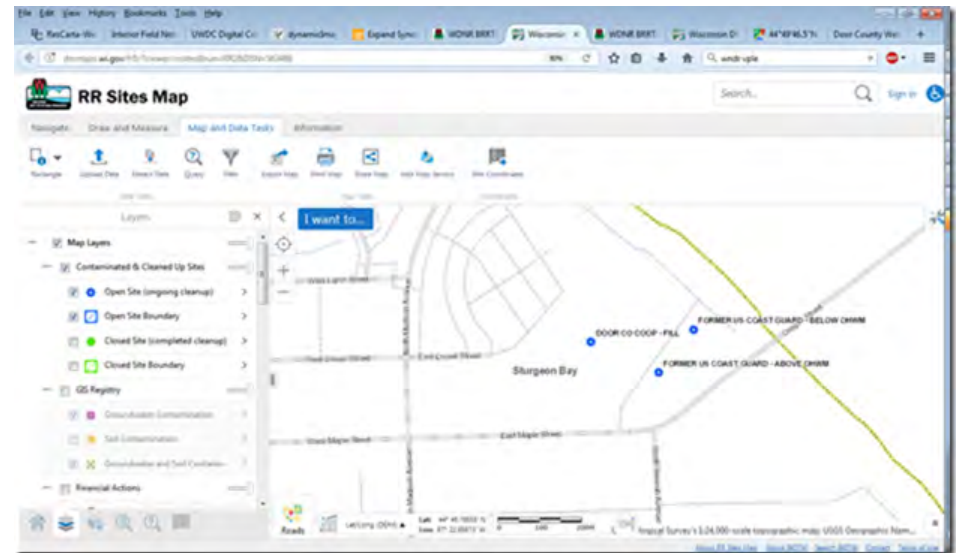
File Edit View History Bookmarks Tools Help

ResCarta-We | Interior Field Not | UWDC Digital Co | dynamicdmo | Expand Sync | WDNR BRRT | Wisconsin | WDNR BRRT | Wisconsin D | 44°49'46.5"N | Door County Wei

dnrmaps.wi.gov/H5/?viewer=rrsites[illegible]

Search... Sign In

RR Sites Map

Navigate | Draw and Measure | Map and Data Tools | Information

Rectangle | Upload Data | Select Data | Query | Filter | Export Map | Print Map | Share Map | Add Map Service | Plot Coordinates

Layers

I want to...

Map Layers

Contaminated & Cleaned Up Sites

Open Site (ongoing cleanup)

Open Site Boundary

Closed Site (completed cleanup)

Closed Site Boundary

GIS Registry

Groundwater Contamination

Soil Contamination

Groundwater and Soil Contamination

Financial Actions

DOOR CO COOP - FILL

FORMER US COAST GUARD - BELOW OHWM

FORMER US COAST GUARD - ABOVE OHWM

Sturgeon Bay

East Maple Street

Roads

Lat/Long (DDM)

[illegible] Survey's 1:24,000-scale topographic map; USGS Geographic Nam...